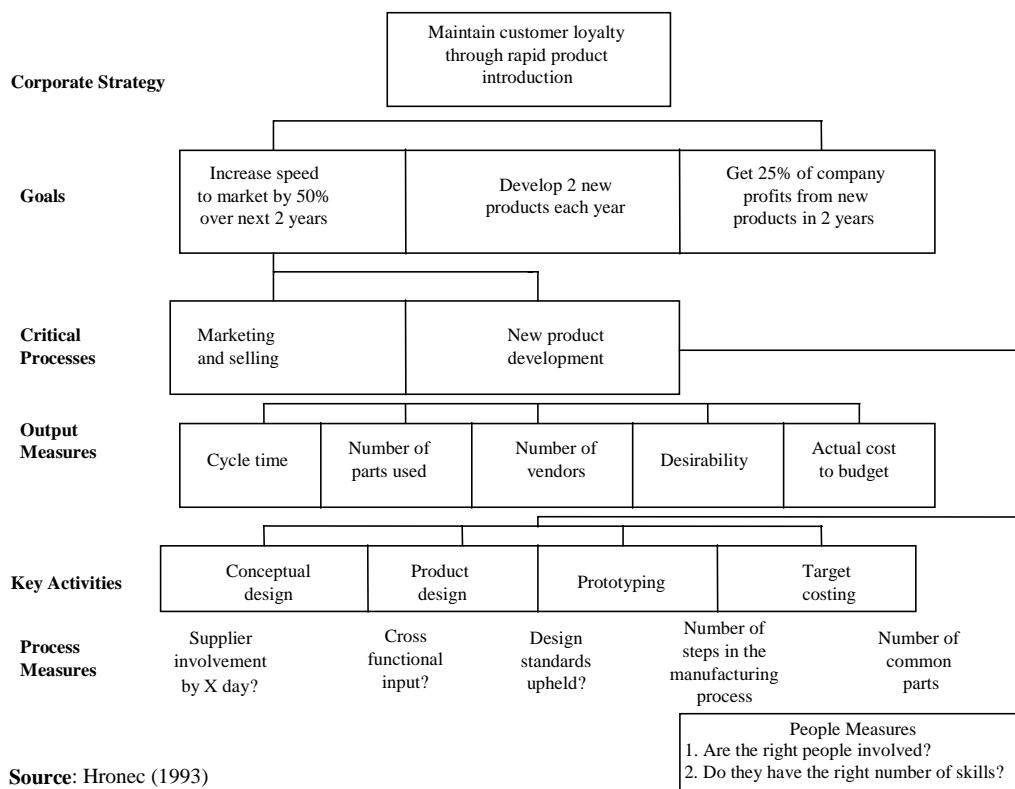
Corporate Strategy

Maintain customer loyalty through rapid product introduction

Goals

Increase speed to market by 50% over next 2 years

Develop 2 new products each year

Get 25% of company profits from new products in 2 years

Critical Processes

Marketing and selling

New product development

Output Measures

Cycle time

Number of parts used

Number of vendors

Desirability

Actual cost to budget

Key Activities

Conceptual design

Product design

Prototyping

Target costing

Process Measures

Supplier involvement by X day?

Cross functional input?

Design standards upheld?

Number of steps in the manufacturing process

Number of common parts

People Measures
1. Are the right people involved?
2. Do they have the right number of skills?

**Source**: Hronec (1993)